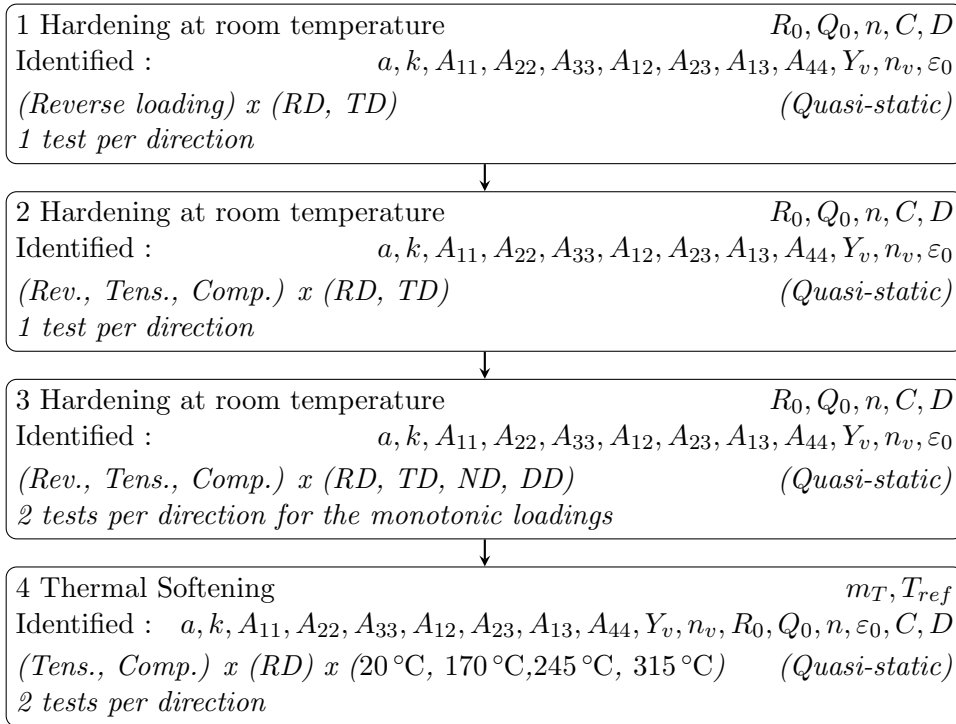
1 Hardening at room temperature $R_0, Q_0, n, C, D$

Identified : $a, k, A_{11}, A_{22}, A_{33}, A_{12}, A_{23}, A_{13}, A_{44}, Y_v, n_v, \varepsilon_0$

(Reverse loading) x (RD, TD) (Quasi-static)

1 test per direction

2 Hardening at room temperature $R_0, Q_0, n, C, D$

Identified : $a, k, A_{11}, A_{22}, A_{33}, A_{12}, A_{23}, A_{13}, A_{44}, Y_v, n_v, \varepsilon_0$

(Rev., Tens., Comp.) x (RD, TD) (Quasi-static)

1 test per direction

3 Hardening at room temperature $R_0, Q_0, n, C, D$

Identified : $a, k, A_{11}, A_{22}, A_{33}, A_{12}, A_{23}, A_{13}, A_{44}, Y_v, n_v, \varepsilon_0$

(Rev., Tens., Comp.) x (RD, TD, ND, DD) (Quasi-static)

2 tests per direction for the monotonic loadings

4 Thermal Softening $m_T, T_{ref}$

Identified : $a, k, A_{11}, A_{22}, A_{33}, A_{12}, A_{23}, A_{13}, A_{44}, Y_v, n_v, R_0, Q_0, n, \varepsilon_0, C, D$

(Tens., Comp.) x (RD) x (20 °C, 170 °C,245 °C, 315 °C) (Quasi-static)

2 tests per direction